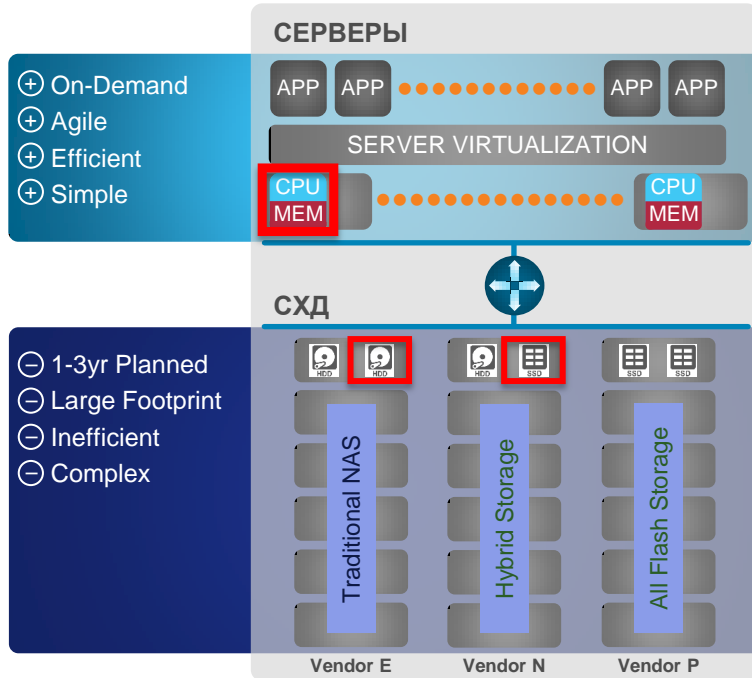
СЕРВЕРЫ

⊕ On-Demand
⊕ Agile
⊕ Efficient
⊕ Simple

APP APP APP APP

SERVER VIRTUALIZATION

CPU
MEM

CPU
MEM

СХД

⊖ 1-3yr Planned
⊖ Large Footprint
⊖ Inefficient
⊖ Complex

HDD HDD
HDD SSD
SSD SSD

Traditional NAS

Hybrid Storage

All Flash Storage

Vendor E

Vendor N

Vendor P